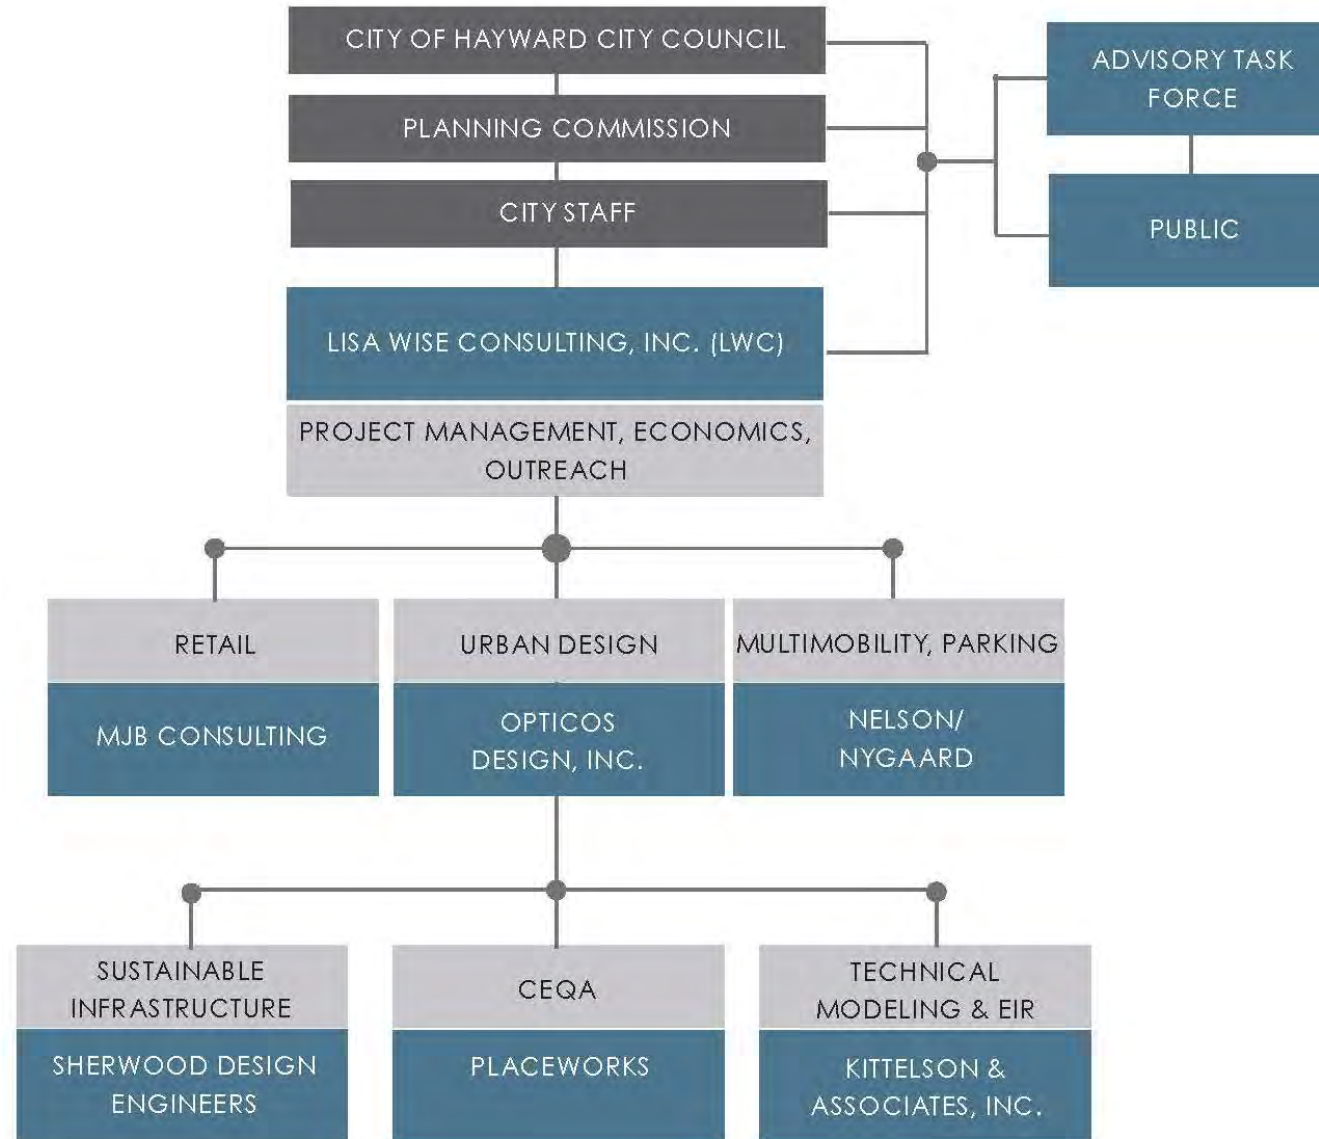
CITY OF HAYWARD CITY COUNCIL

PLANNING COMMISSION

CITY STAFF

ADVISORY TASK FORCE

PUBLIC

LISA WISE CONSULTING, INC. (LWC)

PROJECT MANAGEMENT, ECONOMICS, OUTREACH

RETAIL

MJB CONSULTING

URBAN DESIGN

OPTICOS DESIGN, INC.

MULTIMOBILITY, PARKING

NELSON/ NYGAARD

SUSTAINABLE INFRASTRUCTURE

SHERWOOD DESIGN ENGINEERS

CEQA

PLACEWORKS

TECHNICAL MODELING & EIR

KITTELSON & ASSOCIATES, INC.